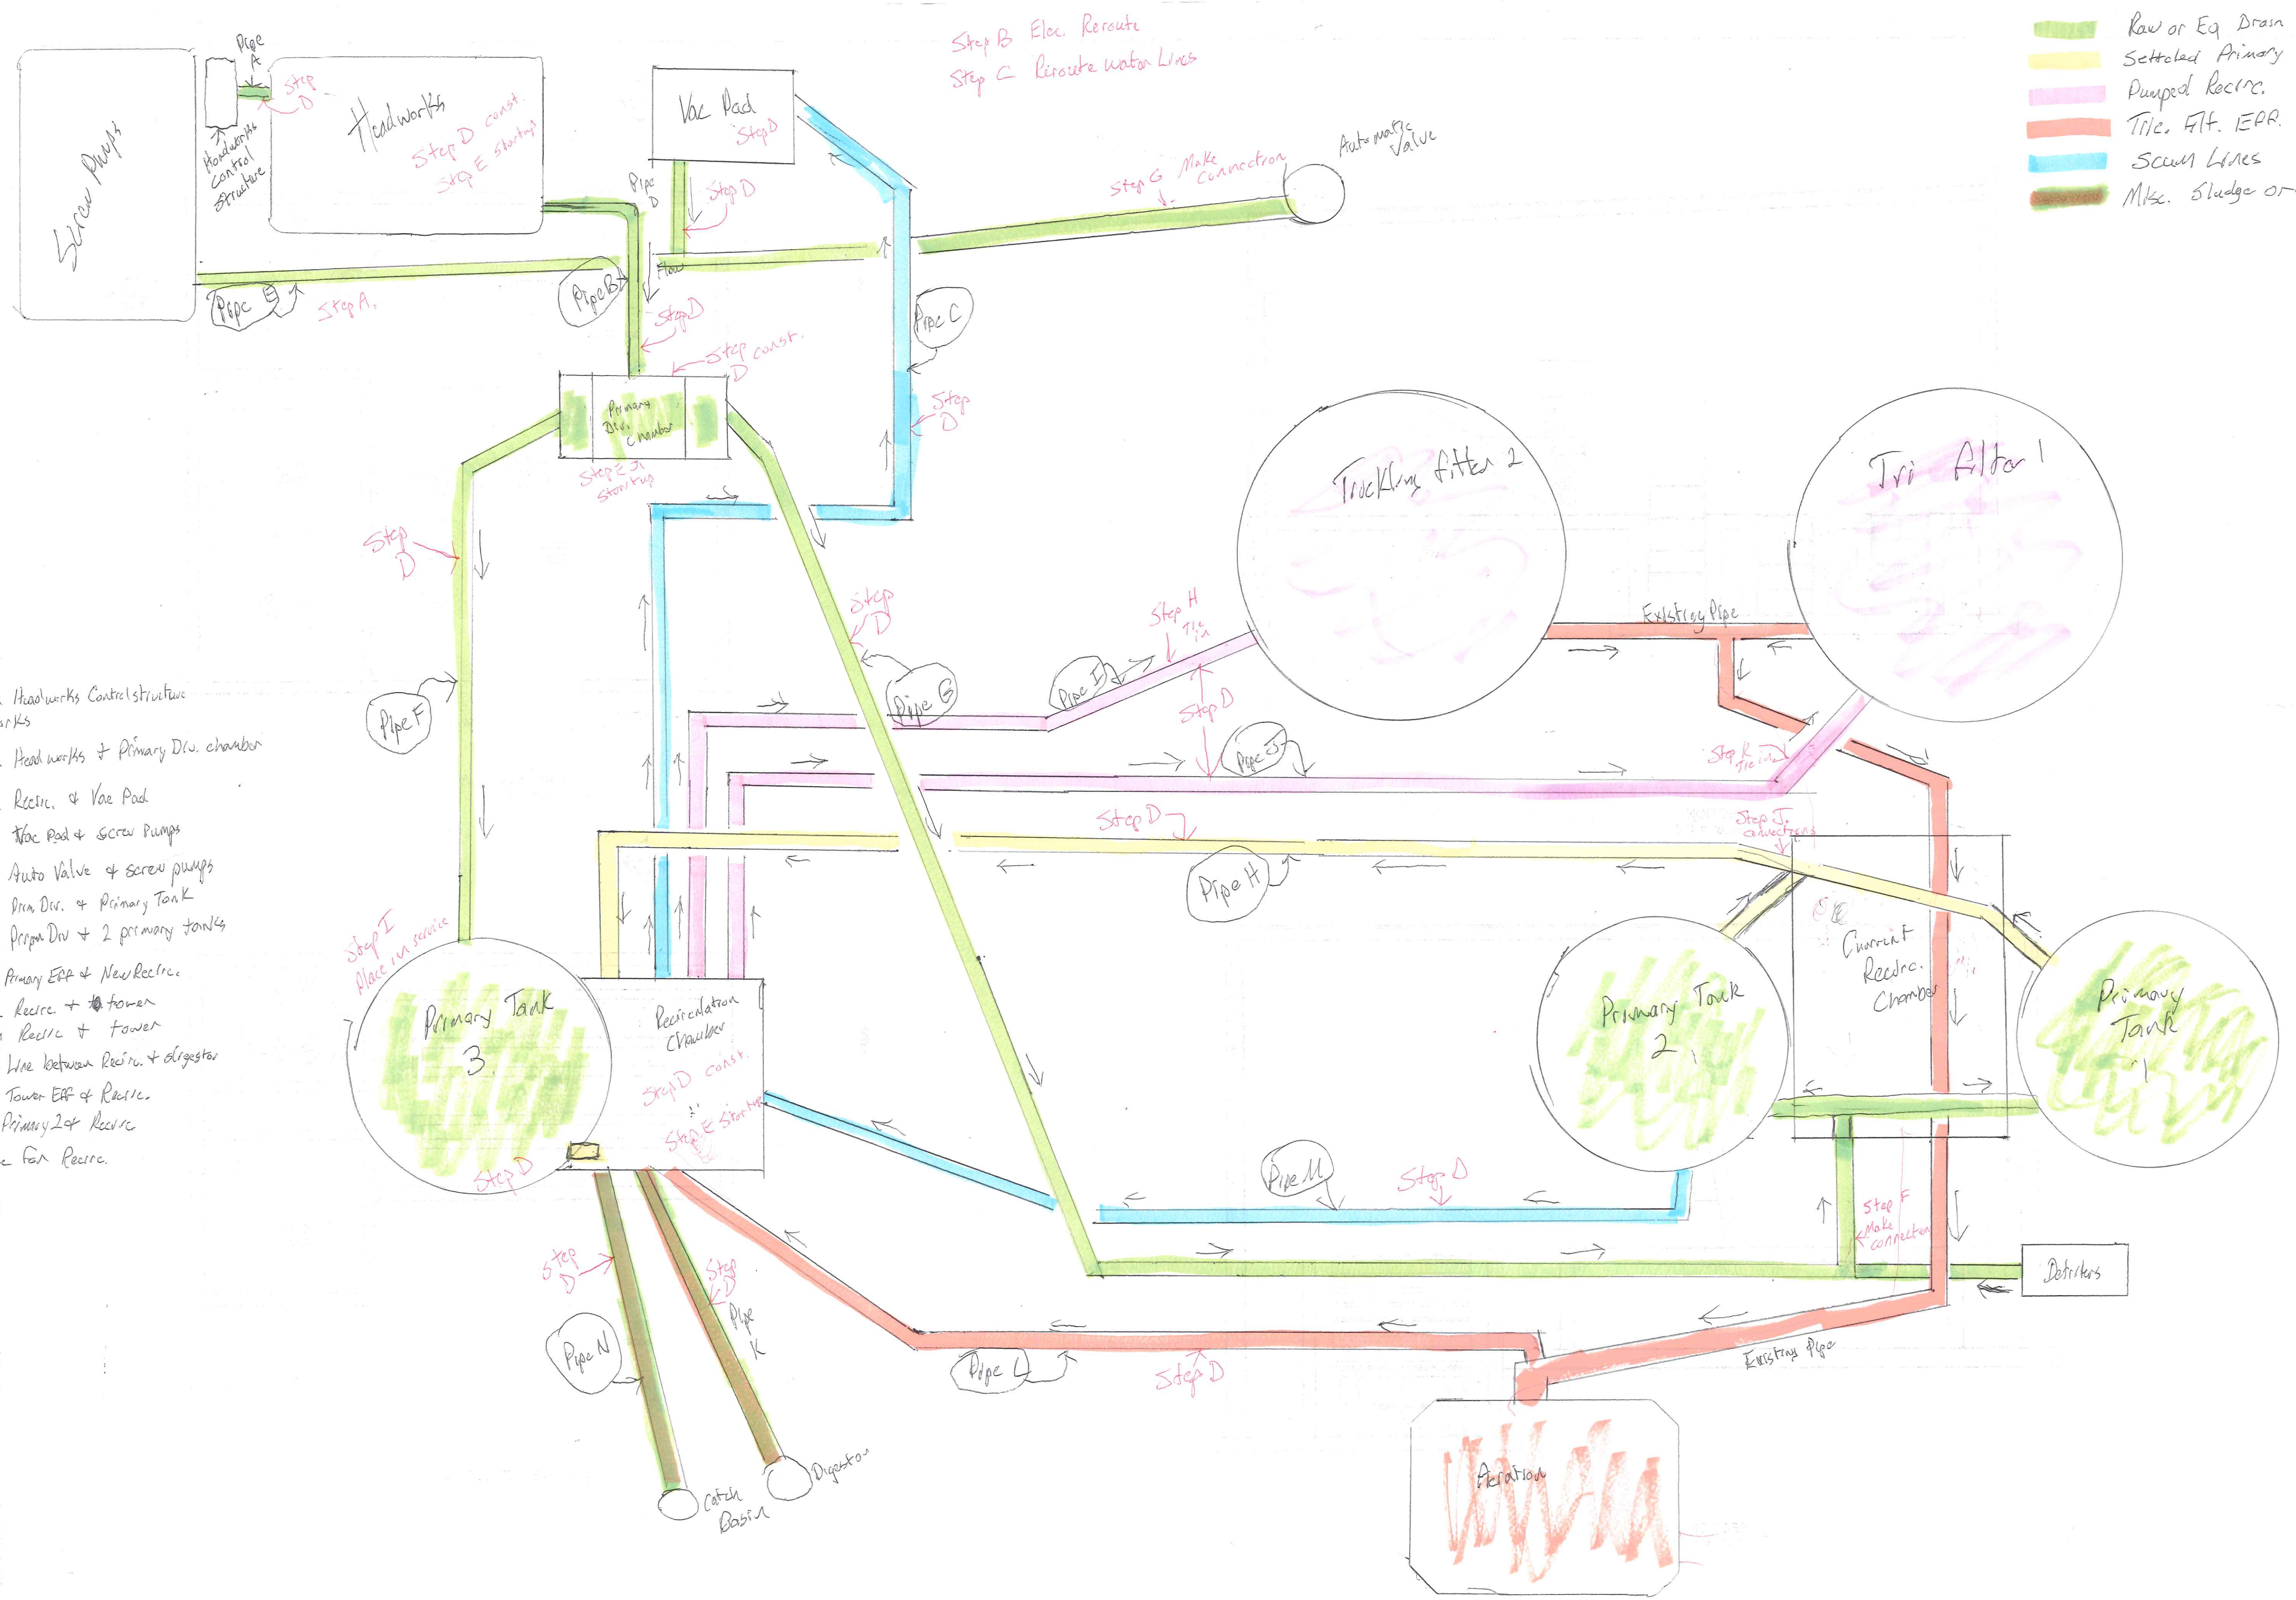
Raw or Eq Drain
Settled Primary
Pumped Recirc.
Tric. Filt. EFF.
Scum Lines
Misc. Sludge or

Step B Elec. Reroute
Step C Reroute water Lines

Screw Pumps
Pipe A
Step D
Headworks Control Structure
Headworks
Step D const.
Step E Startup
Vac Pad
Step D
Pipe D
Step D
Step G Make Connection
Automatic Valve
Flow
Pipe E
Step A.
Pipe B
Step D
Pipe C
Step const. D
Primary Div. Chamber
Step E J Startup
Step D
Step D
Step D
Pipe F
Pipe G
Step H Tie in
Pipe I
Step D
Pipe J
Trickling Filter 2
Tri Filter 1
Existing Pipe
Step K Tie in
Step D
Step J connections
Pipe H
Step I Place in service
Primary Tank 3
Recirculation Chamber
Step D const.
Step E Startup
Step D
Current Recirc. Chamber
Primary Tank 2
Primary Tank 1
Pipe M
Step D
Step F Make connection
Detritors
Step D
Step D
Pipe K
Pipe N
Pipe L
Step D
Existing Pipe
Aeration
Catch Basin
Digestor

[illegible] Headworks Control structure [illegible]rks
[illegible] Headworks & Primary Div. chamber
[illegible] Recirc. & Vac Pad
Vac Pad & Screw Pumps
Auto Valve & screw pumps
Prim. Div. & Primary Tank
Prim. Div & 2 primary tanks
Primary EFF & New Recirc.
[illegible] Recirc + tower
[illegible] Recirc + tower
Line between Recirc. + digestor
Tower EFF & Recirc.
Primary 2 & Recirc
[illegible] for Recirc.